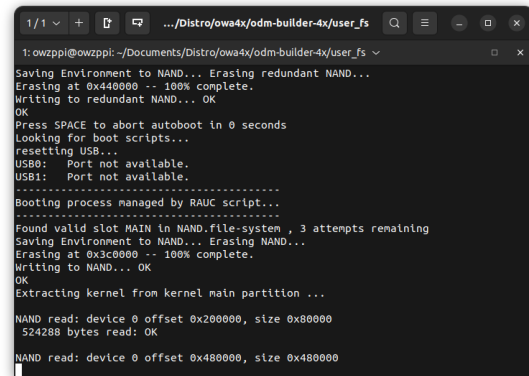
1 / 1 ⌄ + .../Distro/owa4x/odm-builder-4x/user_fs

1: owzppi@owzppi: ~/Documents/Distro/owa4x/odm-builder-4x/user_fs ⌄

Saving Environment to NAND... Erasing redundant NAND...
Erasing at 0x440000 -- 100% complete.
Writing to redundant NAND... OK
OK
Press SPACE to abort autoboot in 0 seconds
Looking for boot scripts...
resetting USB...
USB0: Port not available.
USB1: Port not available.
--------------------------------------
Booting process managed by RAUC script...
--------------------------------------
Found valid slot MAIN in NAND.file-system , 3 attempts remaining
Saving Environment to NAND... Erasing NAND...
Erasing at 0x3c0000 -- 100% complete.
Writing to NAND... OK
OK
Extracting kernel from kernel main partition ...

NAND read: device 0 offset 0x200000, size 0x80000
 524288 bytes read: OK

NAND read: device 0 offset 0x480000, size 0x480000